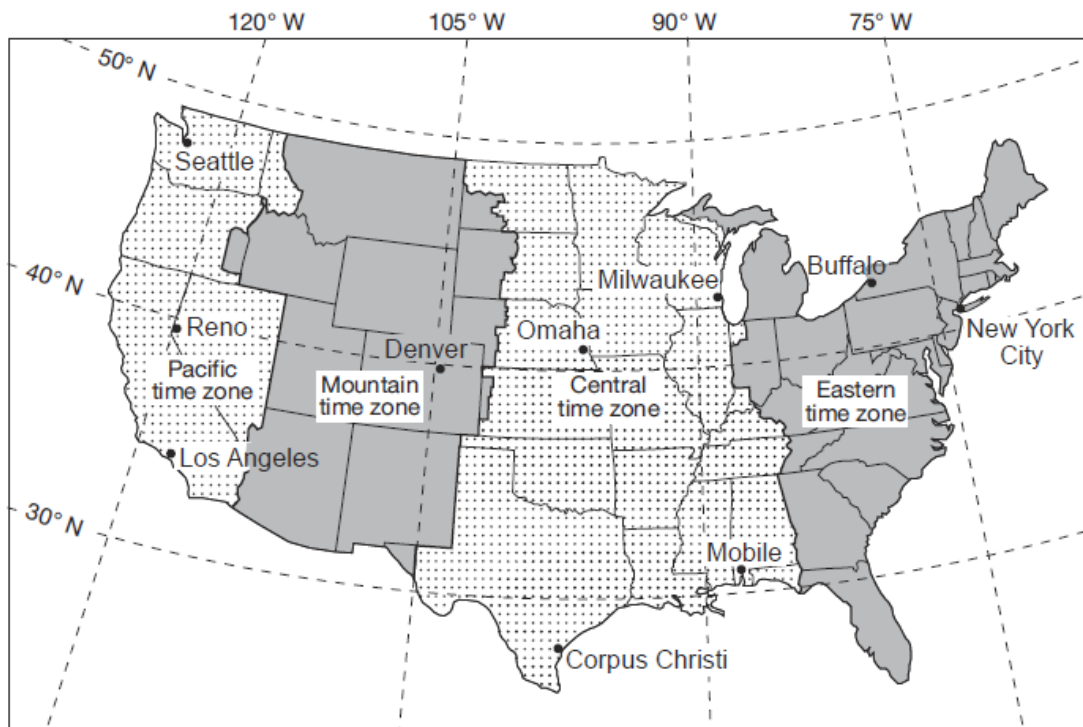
120° W
105° W
90° W
75° W
50° N
40° N
30° N
Seattle
Reno
Pacific time zone
Los Angeles
Mountain time zone
Denver
Omaha
Central time zone
Milwaukee
Buffalo
New York City
Eastern time zone
Mobile
Corpus Christi